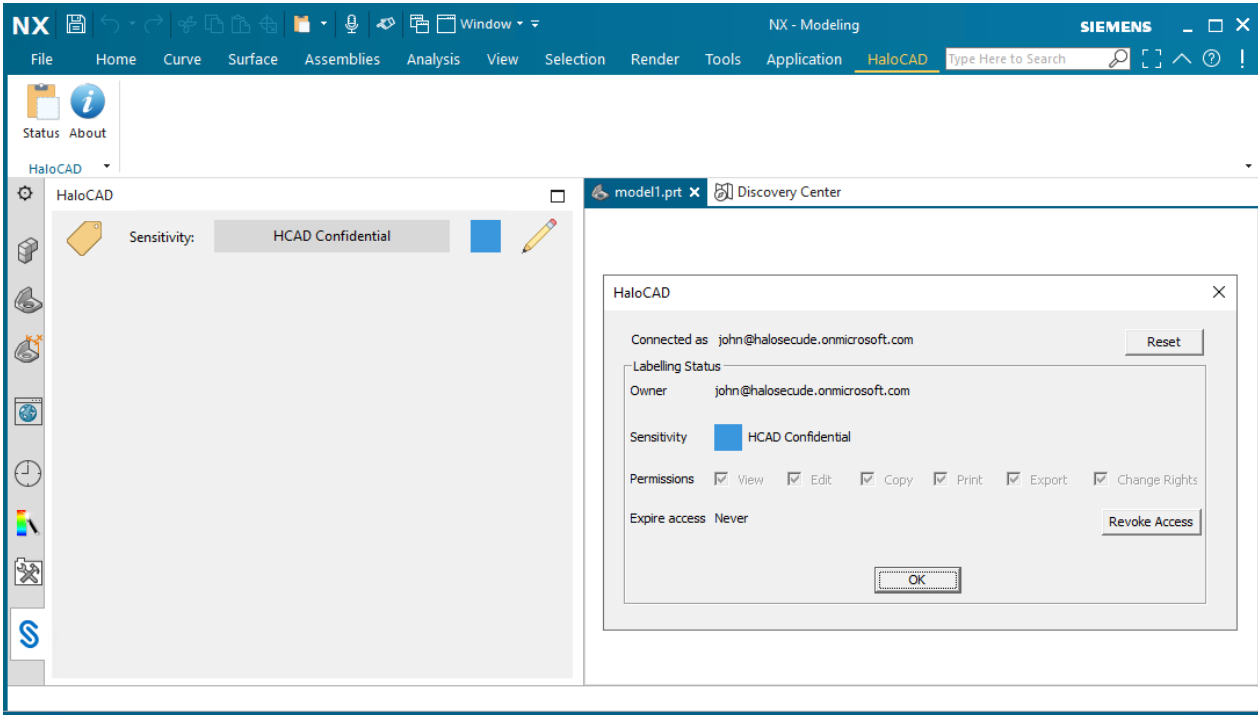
NX Window NX - Modeling SIEMENS

File Home Curve Surface Assemblies Analysis View Selection Render Tools Application HaloCAD Type Here to Search

Status About

HaloCAD

HaloCAD

Sensitivity: HCAD Confidential

model1.prt Discovery Center

HaloCAD

Connected as john@halosecude.onmicrosoft.com Reset

Labelling Status

Owner john@halosecude.onmicrosoft.com

Sensitivity HCAD Confidential

Permissions View Edit Copy Print Export Change Rights

Expire access Never Revoke Access

OK